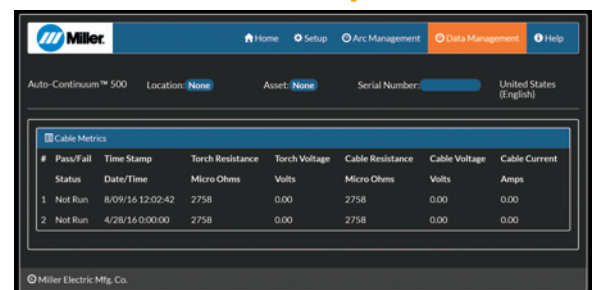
Miller

Home Setup Arc Management Data Management Help

Auto-Continuum™ 500 Location: None Asset: None Serial Number: United States (English)

Cable Metrics

| # | Pass/Fail Status | Time Stamp Date/Time | Torch Resistance Micro Ohms | Torch Voltage Volts | Cable Resistance Micro Ohms | Cable Voltage Volts | Cable Current Amps |
|---|---|---|---|---|---|---|---|
| 1 | Not Run | 8/09/16 12:02:42 | 2758 | 0.00 | 2758 | 0.00 | 0.00 |
| 2 | Not Run | 4/28/16 0:00:00 | 2758 | 0.00 | 2758 | 0.00 | 0.00 |

Miller Electric Mfg. Co.